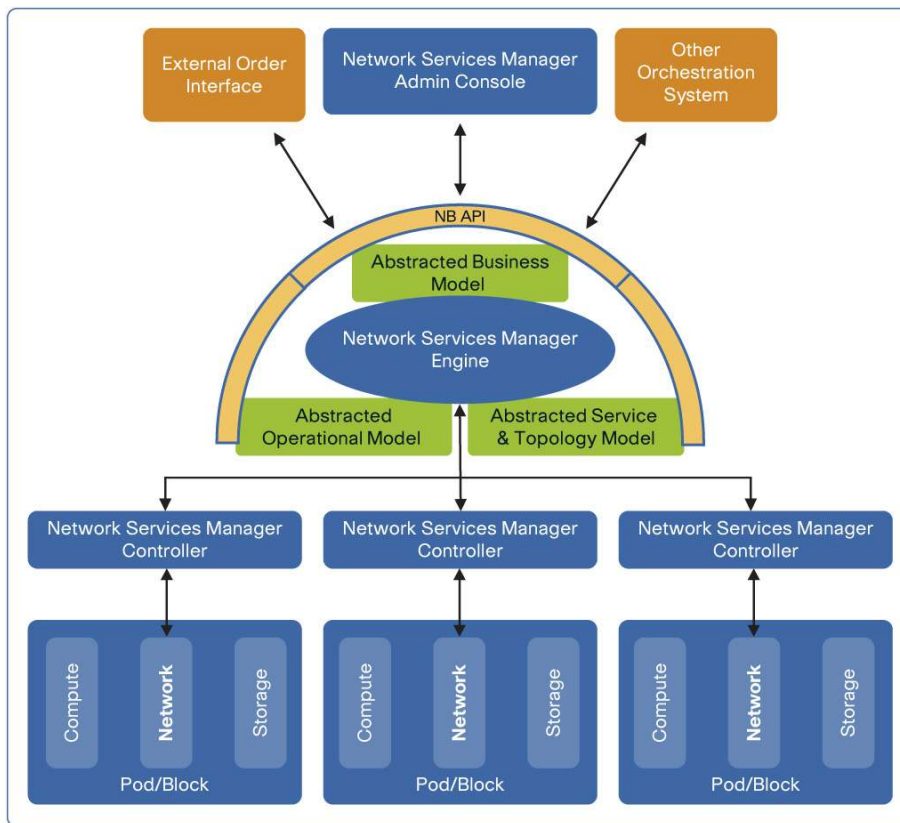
External Order Interface

Network Services Manager Admin Console

Other Orchestration System

NB API

Abstracted Business Model

Network Services Manager Engine

Abstracted Operational Model

Abstracted Service & Topology Model

Network Services Manager Controller

Network Services Manager Controller

Network Services Manager Controller

Compute

Network

Storage

Pod/Block

Compute

Network

Storage

Pod/Block

Compute

Network

Storage

Pod/Block